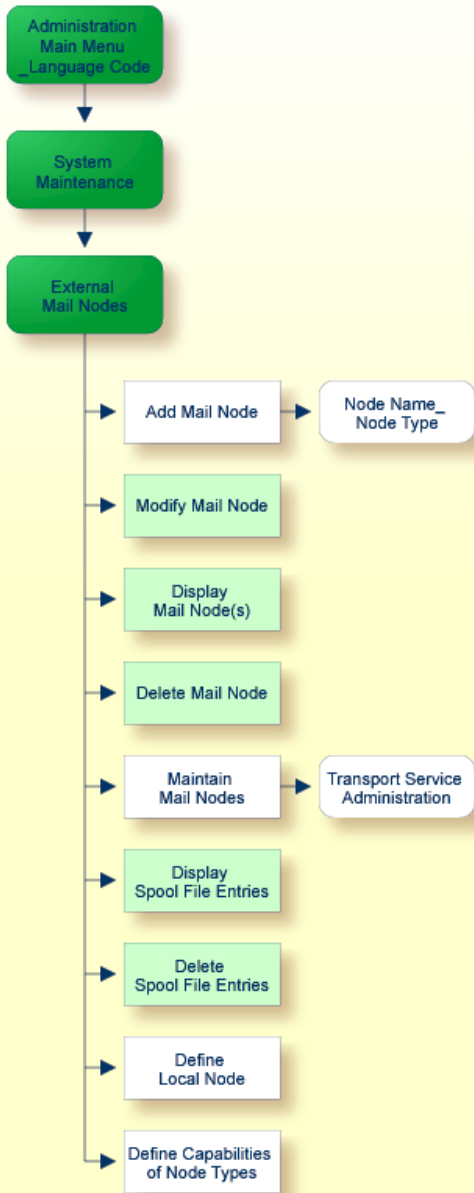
Administration Main Menu _Language Code

System Maintenance

External Mail Nodes

Add Mail Node

Node Name_ Node Type

Modify Mail Node

Display Mail Node(s)

Delete Mail Node

Maintain Mail Nodes

Transport Service Administration

Display Spool File Entries

Delete Spool File Entries

Define Local Node

Define Capabilities of Node Types